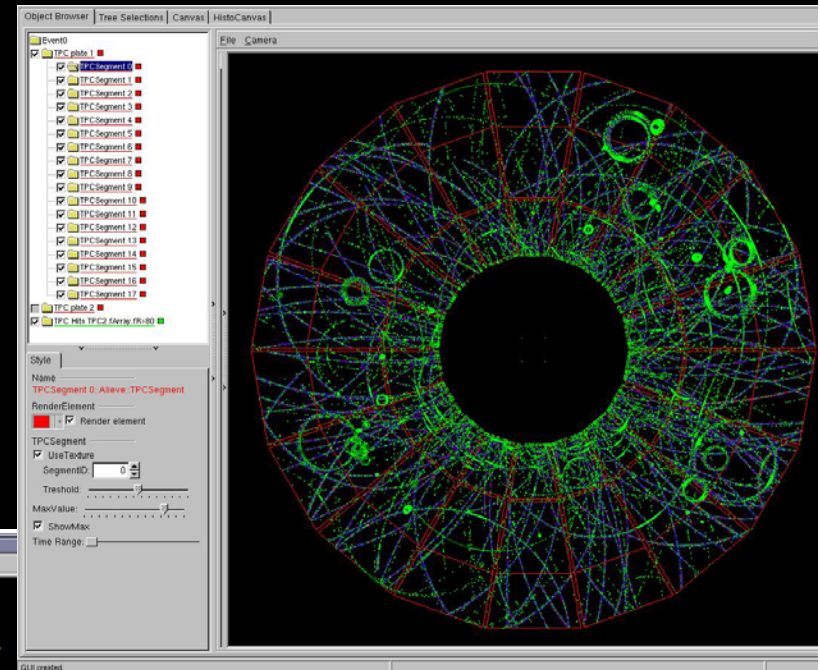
Object Browser | Tree Selections | Canvas | HistoCanvas

Event0
TPC plate 1
TPCSegment 0
TPCSegment 1
TPCSegment 2
TPCSegment 3
TPCSegment 4
TPCSegment 5
TPCSegment 6
TPCSegment 7
TPCSegment 8
TPCSegment 9
TPCSegment 10
TPCSegment 11
TPCSegment 12
TPCSegment 13
TPCSegment 14
TPCSegment 15
TPCSegment 16
TPCSegment 17
TPC plate 2
TPC Hits TPC2 fArray fR>80

Style

Name
TPCSegment 0::Alieve::TPCSegment
RenderElement
Render element
TPCSegment
UseTexture
SegmentID: 0
Treshold:
MaxValue:
ShowMax
Time Range:

File Camera

GUI created